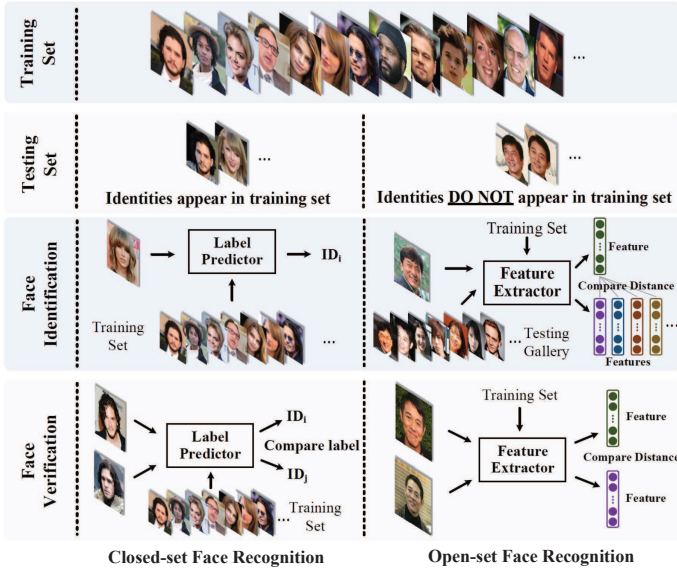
Training Set

...

Testing Set

...

...

Identities appear in training set

Identities DO NOT appear in training set

Face Identification

Label Predictor

$ID_i$

Training Set

...

Training Set

Feature Extractor

Feature

Compare Distance

...

Testing Gallery

Features

Face Verification

Label Predictor

$ID_i$

Compare label

$ID_j$

...

Training Set

Training Set

Feature Extractor

Feature

Compare Distance

Feature

Closed-set Face Recognition

Open-set Face Recognition